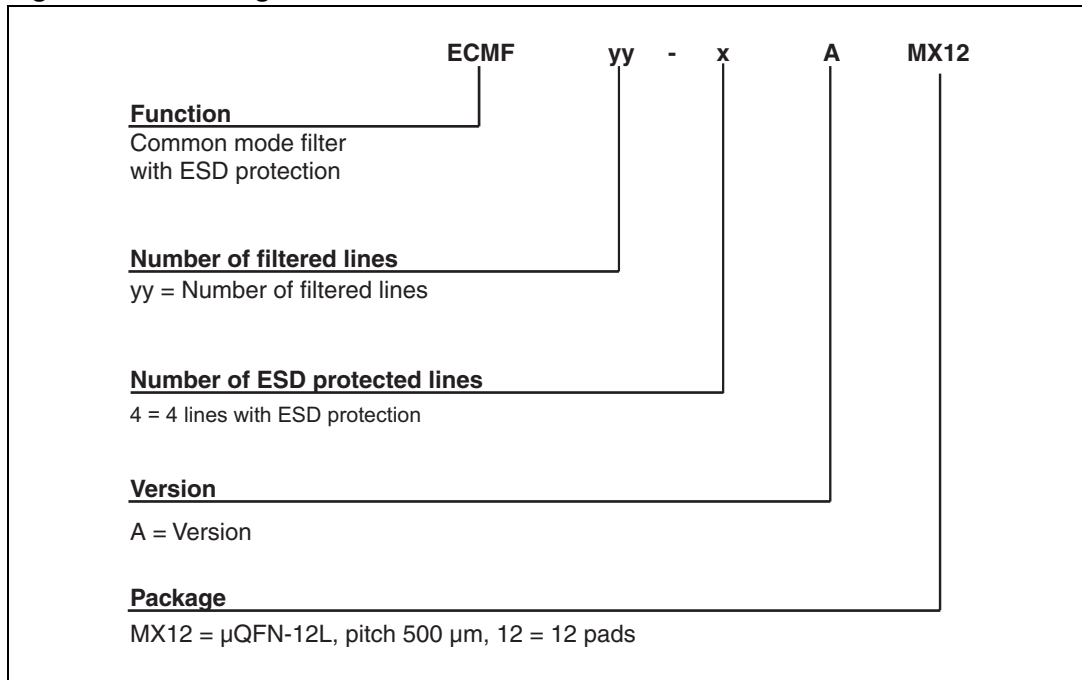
ECMF yy - x A MX12

Function
Common mode filter with ESD protection

Number of filtered lines
yy = Number of filtered lines

Number of ESD protected lines
4 = 4 lines with ESD protection

Version
A = Version

Package
MX12 = µQFN-12L, pitch 500 µm, 12 = 12 pads